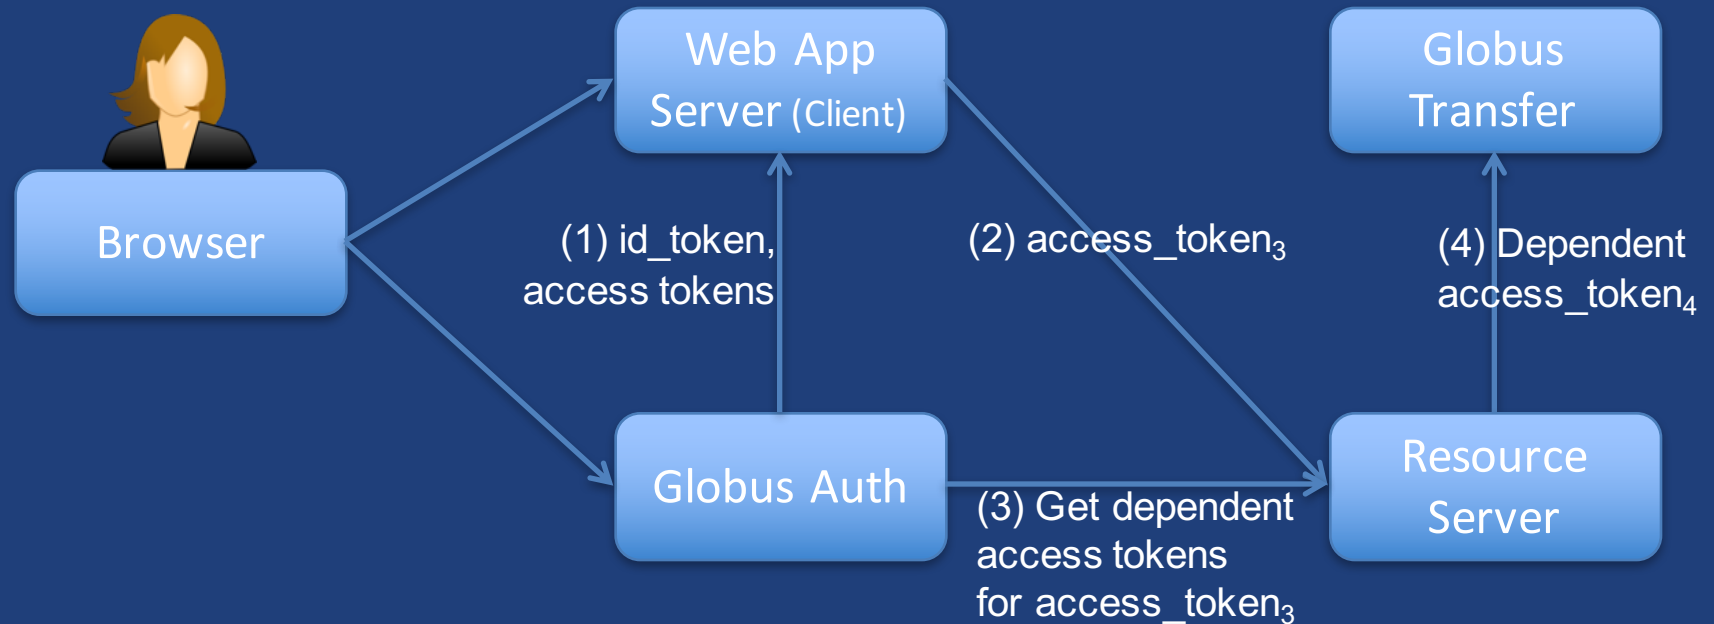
Web App Server (Client)

Globus Transfer

Browser

(1) id_token, access tokens

(2) access_token$_3$

(4) Dependent access_token$_4$

Globus Auth

Resource Server

(3) Get dependent access tokens for access_token$_3$